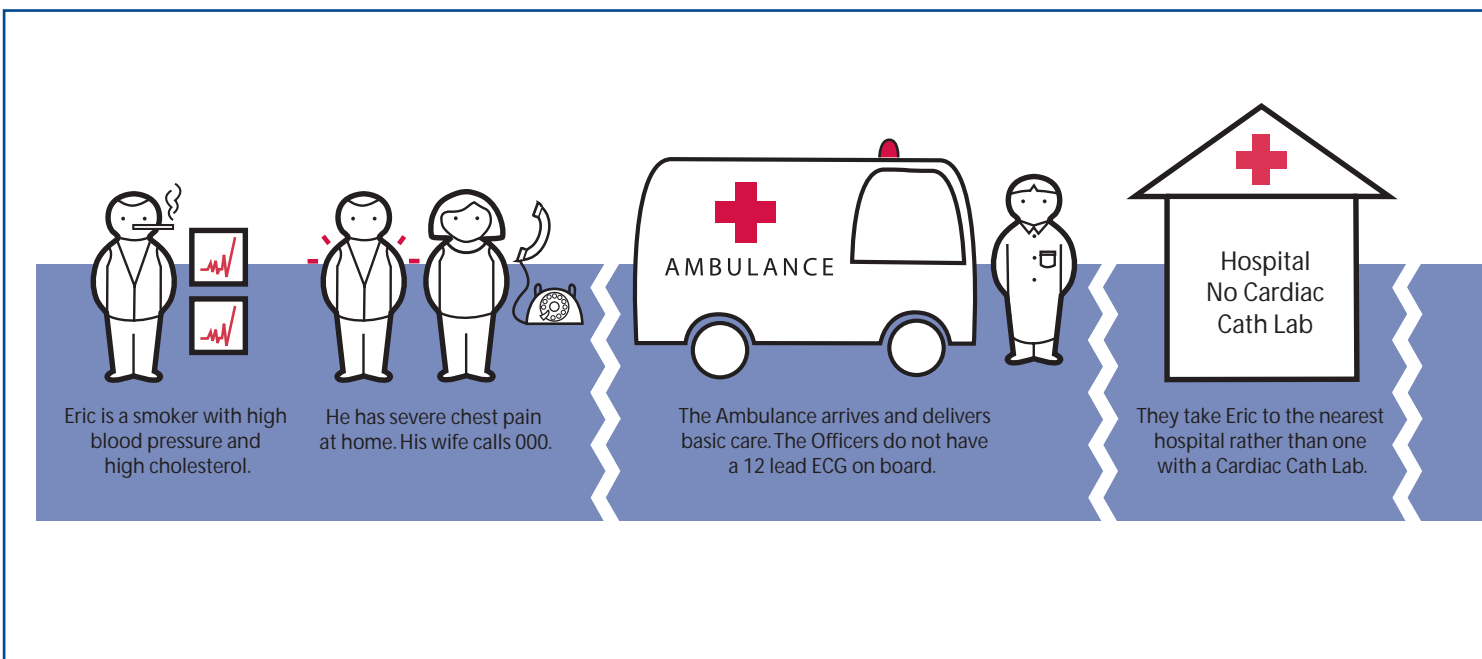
Eric is a smoker with high blood pressure and high cholesterol.

He has severe chest pain at home. His wife calls 000.

AMBULANCE

The Ambulance arrives and delivers basic care. The Officers do not have a 12 lead ECG on board.

Hospital
No Cardiac
Cath Lab

They take Eric to the nearest hospital rather than one with a Cardiac Cath Lab.